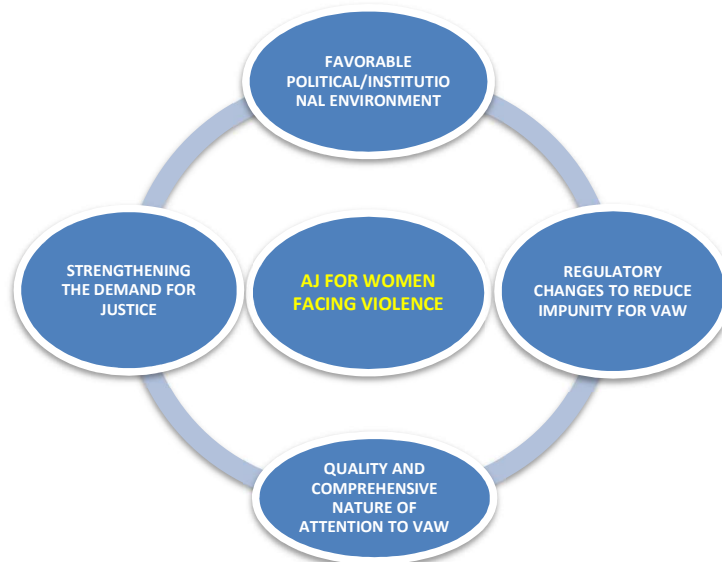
FAVORABLE POLITICAL/INSTITUTIONAL ENVIRONMENT

STRENGTHENING THE DEMAND FOR JUSTICE

AJ FOR WOMEN FACING VIOLENCE

REGULATORY CHANGES TO REDUCE IMPUNITY FOR VAW

QUALITY AND COMPREHENSIVE NATURE OF ATTENTION TO VAW